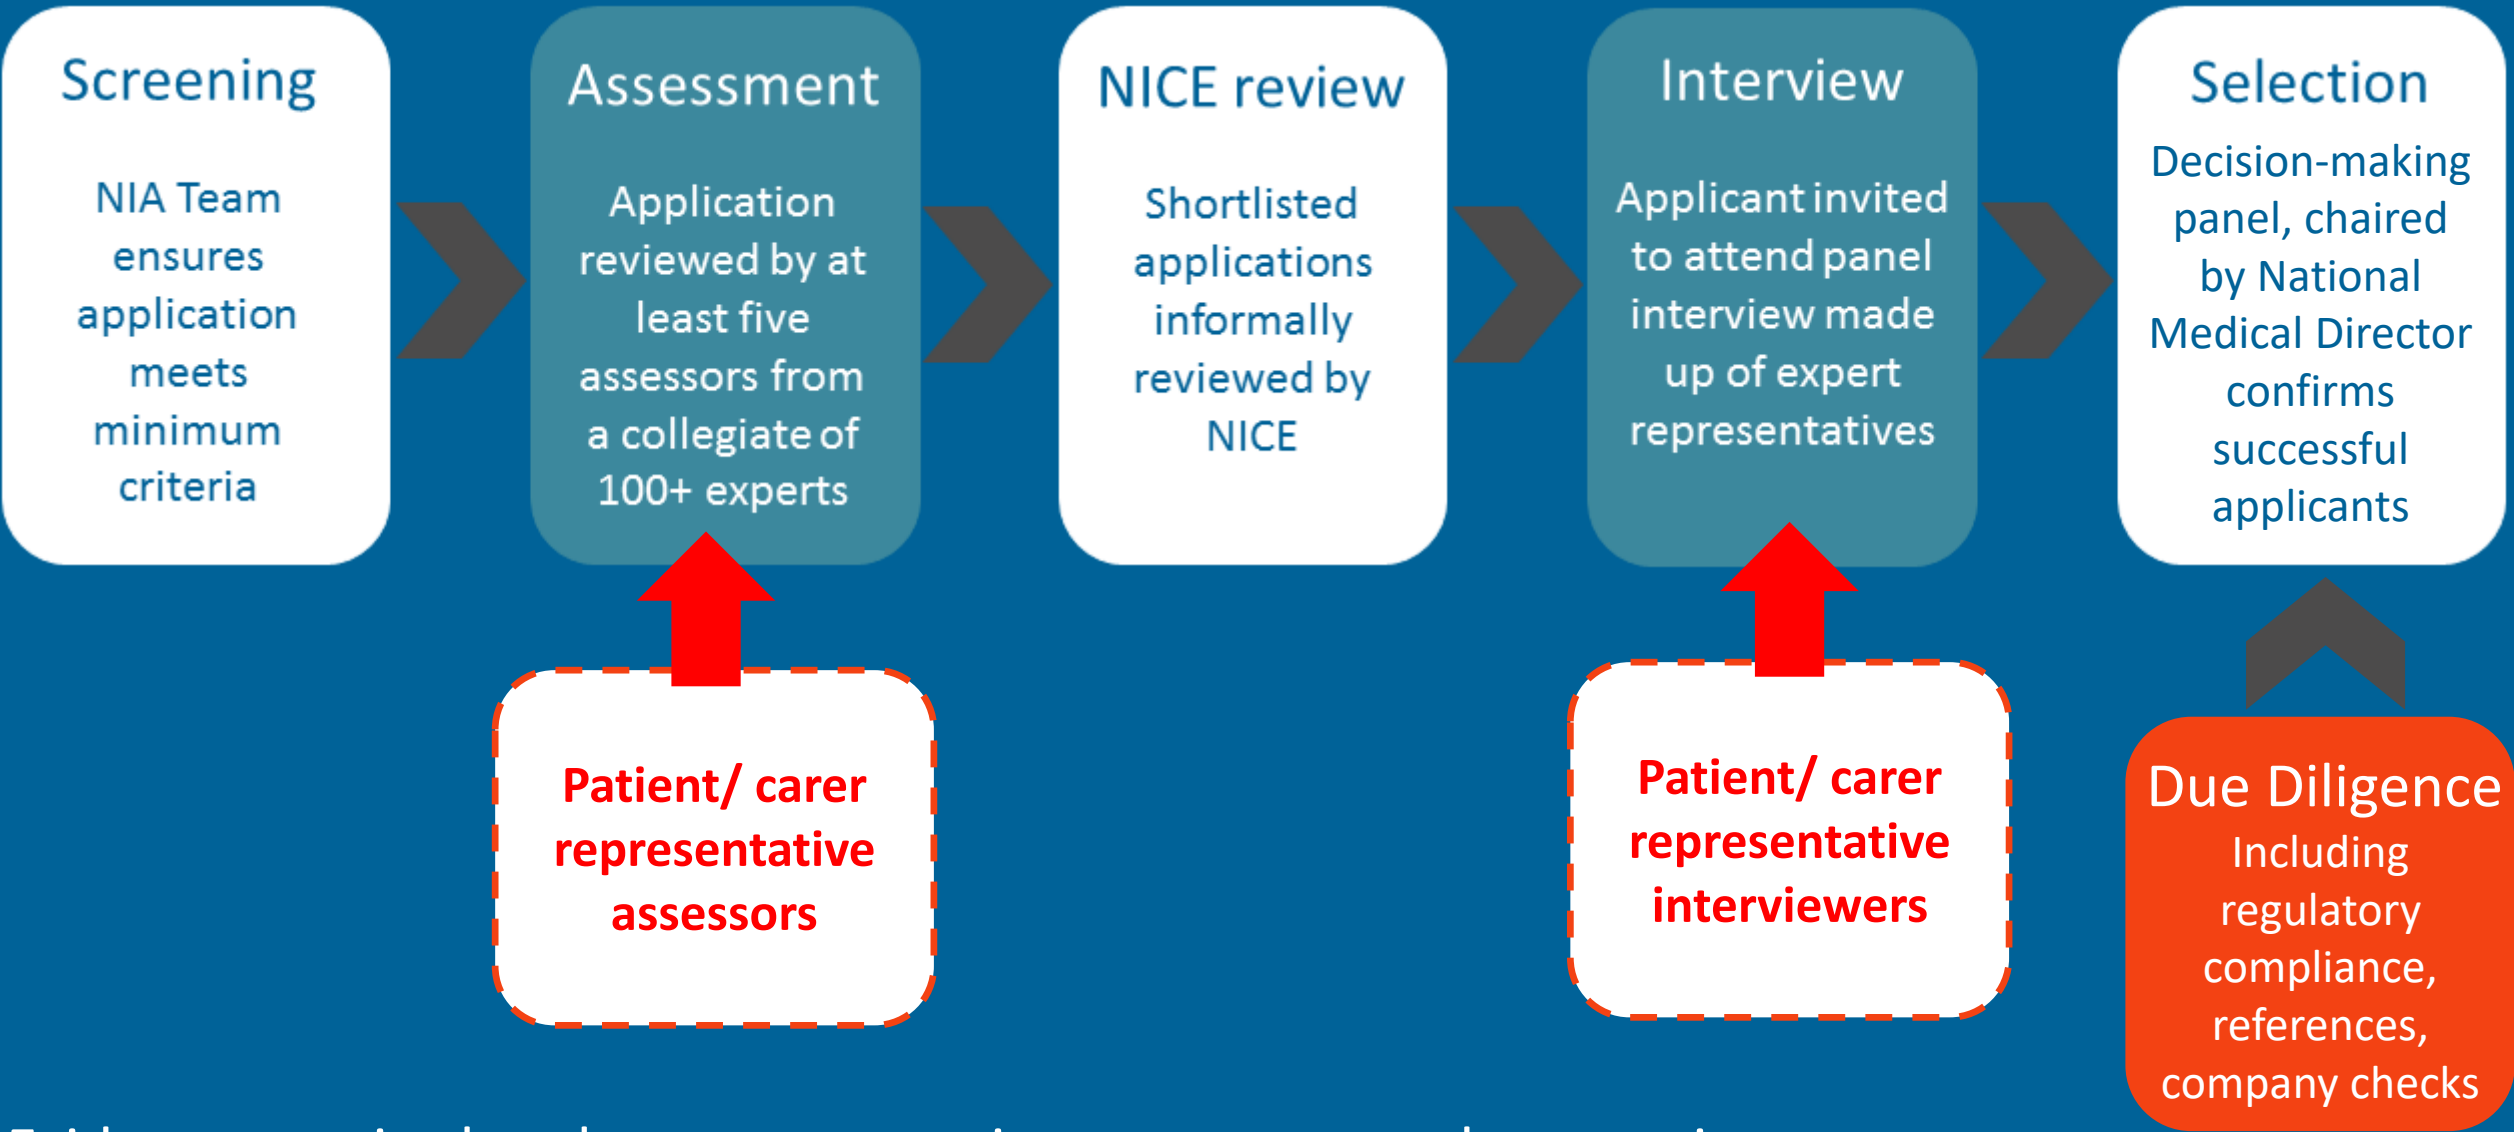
Screening

NIA Team ensures application meets minimum criteria

Assessment

Application reviewed by at least five assessors from a collegiate of 100+ experts

NICE review

Shortlisted applications informally reviewed by NICE

Interview

Applicant invited to attend panel interview made up of expert representatives

Selection

Decision-making panel, chaired by National Medical Director confirms successful applicants

Patient/ carer representative assessors

Patient/ carer representative interviewers

Due Diligence
Including regulatory compliance, references, company checks

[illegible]